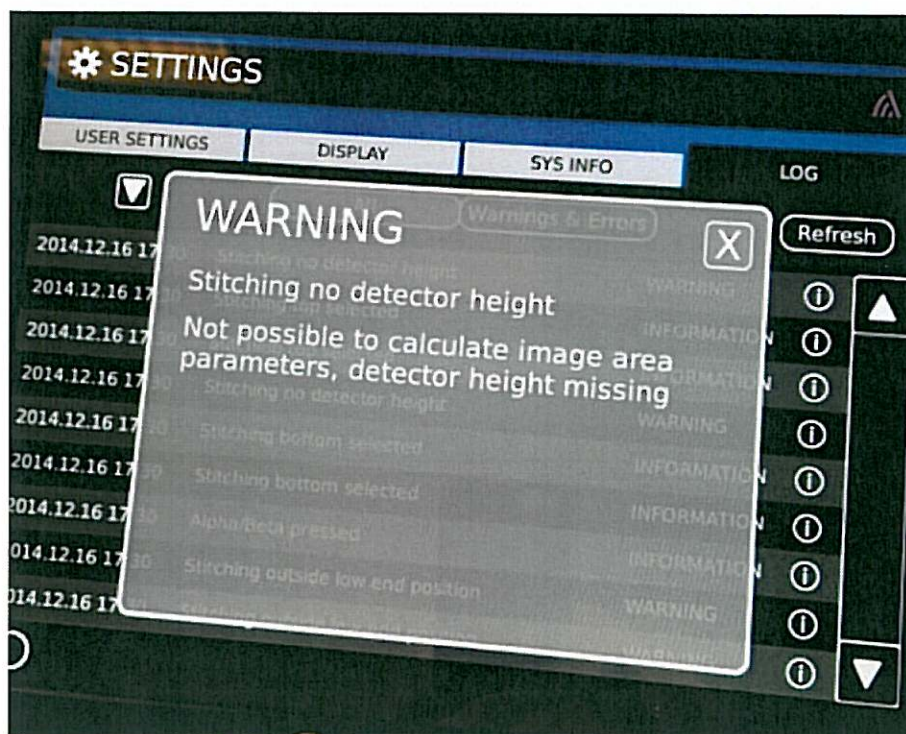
SETTINGS

USER SETTINGS
DISPLAY
SYS INFO
LOG

Warnings & Errors
Refresh

WARNING
X
Stitching no detector height
Not possible to calculate image area parameters, detector height missing

2014.12.16 17:30 Stitching no detector height WARNING
2014.12.16 17:30 Stitching top selected INFORMATION
2014.12.16 17:30 INFORMATION
2014.12.16 17:30 Stitching no detector height WARNING
2014.12.16 17:30 Stitching bottom selected INFORMATION
2014.12.16 17:30 Stitching bottom selected INFORMATION
2014.12.16 17:30 Alpha/Beta pressed INFORMATION
014.12.16 17:30 Stitching outside low end position WARNING
014.12.16 17 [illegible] WARNING